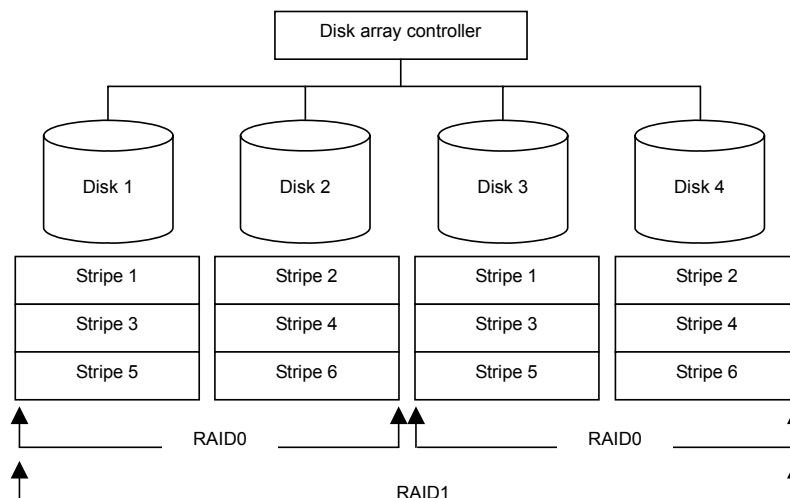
Disk array controller

Disk 1

Disk 2

Disk 3

Disk 4

| Stripe 1 |
|---|
| Stripe 3 |
| Stripe 5 |

| Stripe 2 |
|---|
| Stripe 4 |
| Stripe 6 |

| Stripe 1 |
|---|
| Stripe 3 |
| Stripe 5 |

| Stripe 2 |
|---|
| Stripe 4 |
| Stripe 6 |

RAID0

RAID0

RAID1